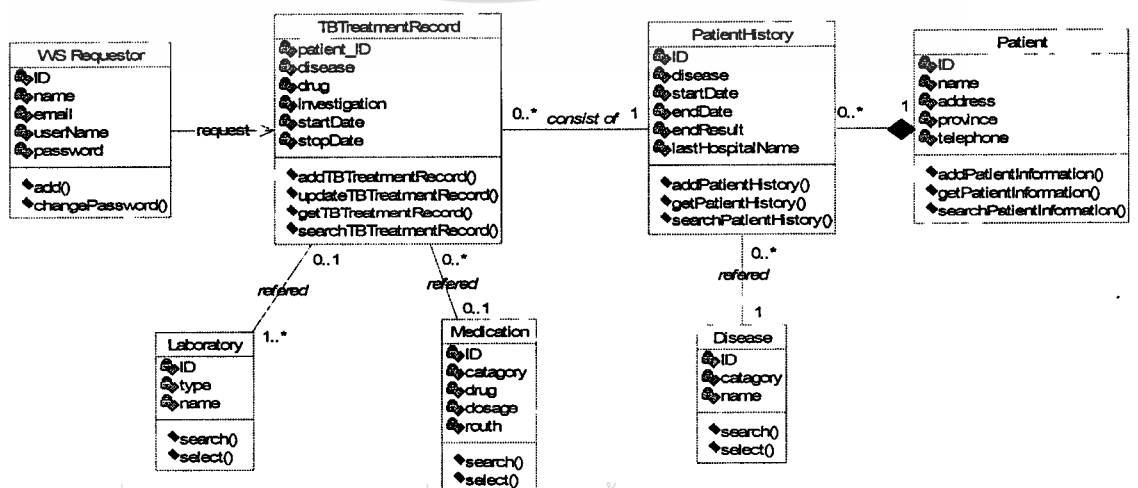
WS Requestor
ID
name
email
userName
password
add()
changePassword()

request

TBTreatmentRecord
patient_ID
disease
drug
investigation
startDate
stopDate
addTBTreatmentRecord()
updateTBTreatmentRecord()
getTBTreatmentRecord()
searchTBTreatmentRecord()

0..* consist of 1

PatientHistory
ID
disease
startDate
endDate
endResult
lastHospitalName
addPatientHistory()
getPatientHistory()
searchPatientHistory()

0..* 1

Patient
ID
name
address
province
telephone
addPatientInformation()
getPatientInformation()
searchPatientInformation()

0..1
refered
1..*

Laboratory
ID
type
name
search()
select()

0..*
refered
0..1

Medication
ID
catagory
drug
dosage
routh
search()
select()

0..*
refered
1

Disease
ID
catagory
name
search()
select()